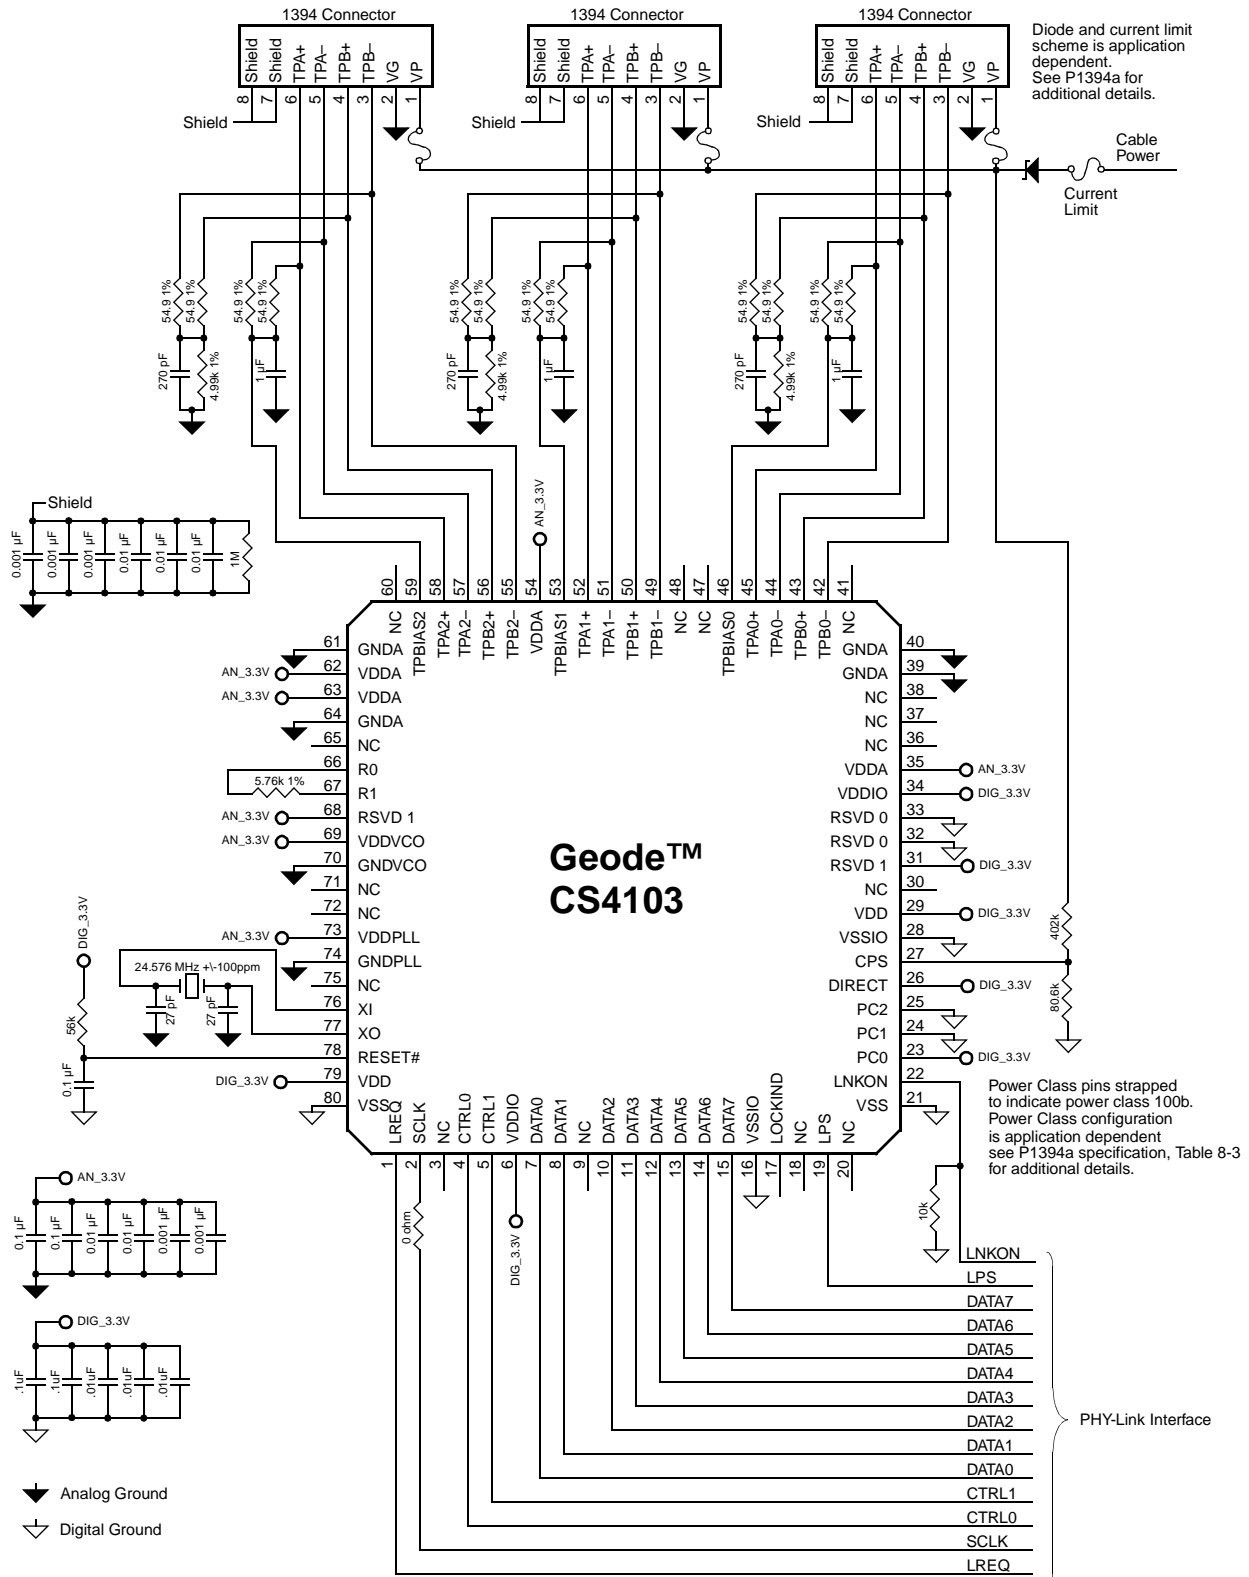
1394 Connector

Shield Shield TPA+ TPA– TPB+ TPB– VG VP
8 7 6 5 4 3 2 1

Shield

1394 Connector

Shield Shield TPA+ TPA– TPB+ TPB– VG VP
8 7 6 5 4 3 2 1

Shield

1394 Connector

Shield Shield TPA+ TPA– TPB+ TPB– VG VP
8 7 6 5 4 3 2 1

Shield

Diode and current limit scheme is application dependent. See P1394a for additional details.

Cable Power

Current Limit

54.9 1% 54.9 1% 54.9 1% 54.9 1%
270 pF 4.99k 1% 1 µF

54.9 1% 54.9 1% 54.9 1% 54.9 1%
270 pF 4.99k 1% 1 µF

54.9 1% 54.9 1% 54.9 1% 54.9 1%
270 pF 4.99k 1% 1 µF

Shield
0.001 µF 0.001 µF 0.001 µF 0.01 µF 0.01 µF 0.01 µF 1M

AN_3.3V

60 59 58 57 56 55 54 53 52 51 50 49 48 47 46 45 44 43 42 41
NC TPBIAS2 TPA2+ TPA2– TPB2+ TPB2– VDDA TPBIAS1 TPA1+ TPA1– TPB1+ TPB1– NC NC TPBIAS0 TPA0+ TPA0– TPB0+ TPB0– NC

61 GNDA
62 VDDA AN_3.3V
63 VDDA AN_3.3V
64 GNDA
65 NC
66 R0
67 R1 5.76k 1%
68 RSVD 1 AN_3.3V
69 VDDVCO AN_3.3V
70 GNDVCO
71 NC
72 NC
73 VDDPLL AN_3.3V
74 GNDPLL
75 NC
76 XI
77 XO
78 RESET#
79 VDD DIG_3.3V
80 VSSQ

DIG_3.3V
24.576 MHz +\-100ppm
27 pF 27 pF
56k
0.1 µF

40 GNDA
39 GNDA
38 NC
37 NC
36 NC
35 VDDA AN_3.3V
34 VDDIO DIG_3.3V
33 RSVD 0
32 RSVD 0
31 RSVD 1 DIG_3.3V
30 NC
29 VDD DIG_3.3V
28 VSSIO
27 CPS
26 DIRECT DIG_3.3V
25 PC2
24 PC1
23 PC0 DIG_3.3V
22 LNKON
21 VSS

402k
80.6k

Geode™
CS4103

Power Class pins strapped to indicate power class 100b. Power Class configuration is application dependent see P1394a specification, Table 8-3 for additional details.

LREQ SCLK NC CTRL0 CTRL1 VDDIO DATA0 DATA1 NC DATA2 DATA3 DATA4 DATA5 DATA6 DATA7 VSSIO LOCKIND NC LPS NC
1 2 3 4 5 6 7 8 9 10 11 12 13 14 15 16 17 18 19 20

0 ohm
DIG_3.3V
10k

AN_3.3V
0.1 µF 0.1 µF 0.01 µF 0.01 µF 0.001 µF 0.001 µF

DIG_3.3V
.1uF .1uF .01uF .01uF .01uF

LNKON
LPS
DATA7
DATA6
DATA5
DATA4
DATA3
DATA2
DATA1
DATA0
CTRL1
CTRL0
SCLK
LREQ

PHY-Link Interface

Analog Ground
Digital Ground